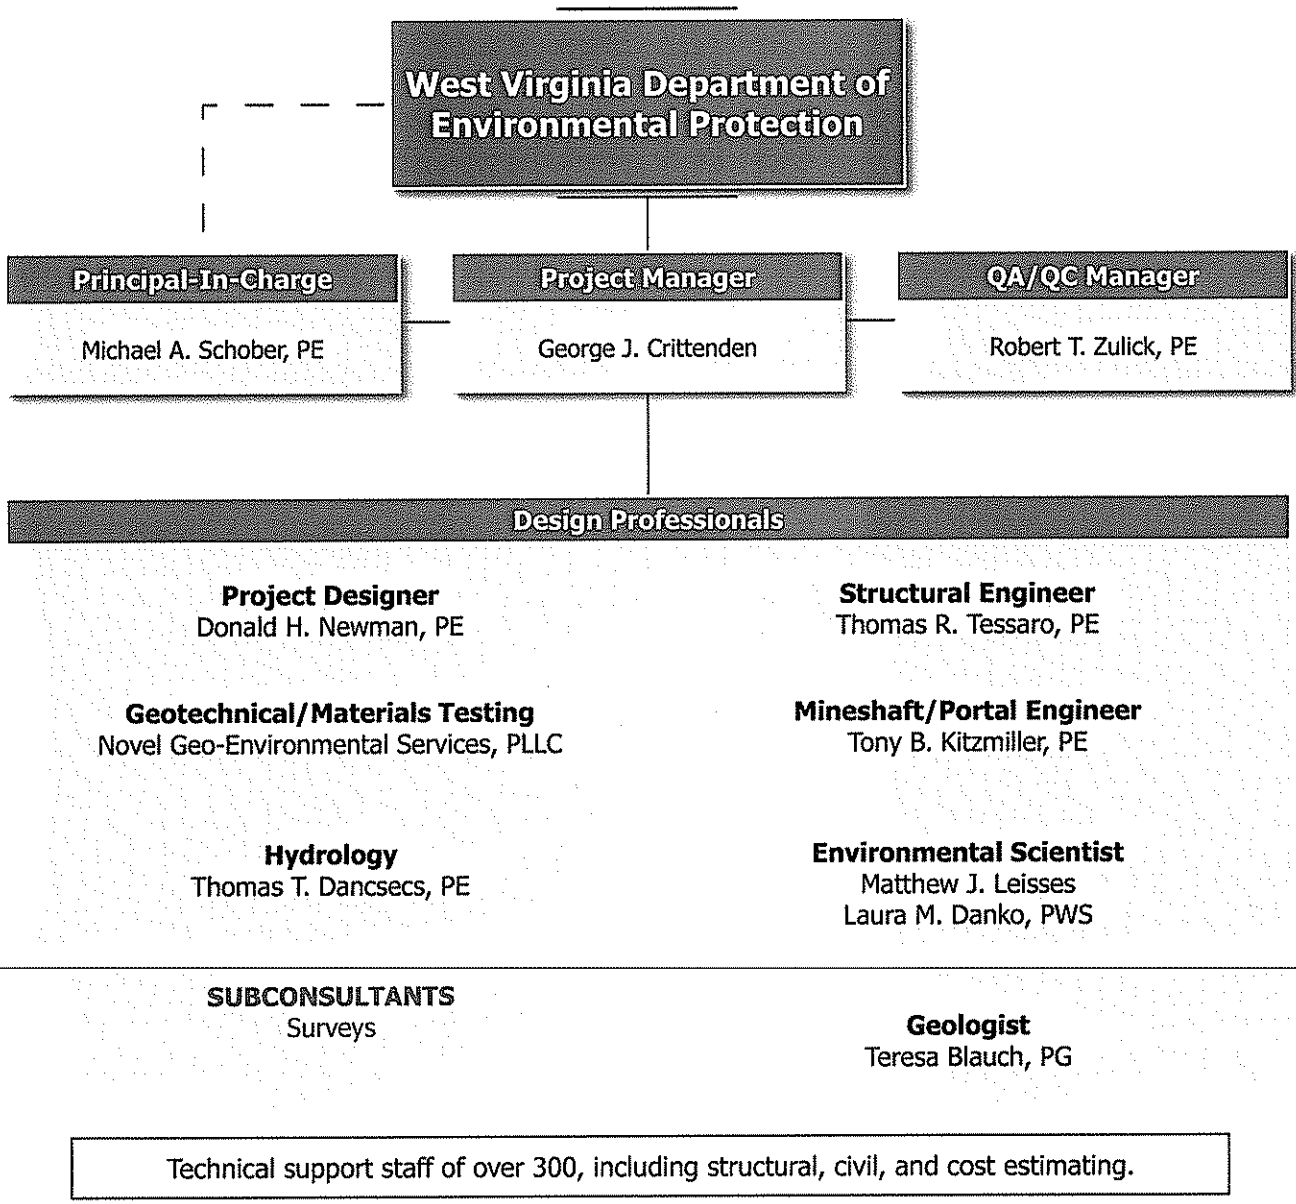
West Virginia Department of Environmental Protection

Principal-In-Charge
Michael A. Schober, PE

Project Manager
George J. Crittenden

QA/QC Manager
Robert T. Zulick, PE

Design Professionals

Project Designer
Donald H. Newman, PE

Structural Engineer
Thomas R. Tessaro, PE

Geotechnical/Materials Testing
Novel Geo-Environmental Services, PLLC

Mineshaft/Portal Engineer
Tony B. Kitzmiller, PE

Hydrology
Thomas T. Dancsecs, PE

Environmental Scientist
Matthew J. Leisses
Laura M. Danko, PWS

SUBCONSULTANTS
Surveys

Geologist
Teresa Blauch, PG

Technical support staff of over 300, including structural, civil, and cost estimating.